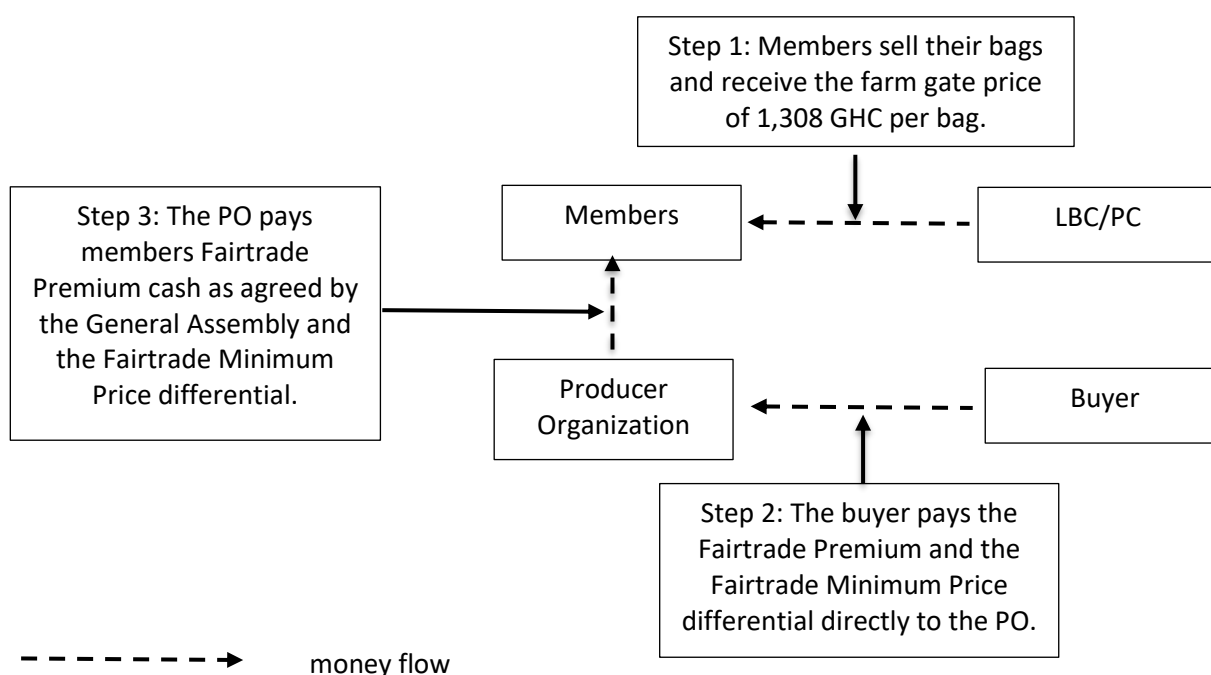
Step 1: Members sell their bags and receive the farm gate price of 1,308 GHC per bag.

Step 3: The PO pays members Fairtrade Premium cash as agreed by the General Assembly and the Fairtrade Minimum Price differential.

Members

LBC/PC

Producer Organization

Buyer

Step 2: The buyer pays the Fairtrade Premium and the Fairtrade Minimum Price differential directly to the PO.

money flow